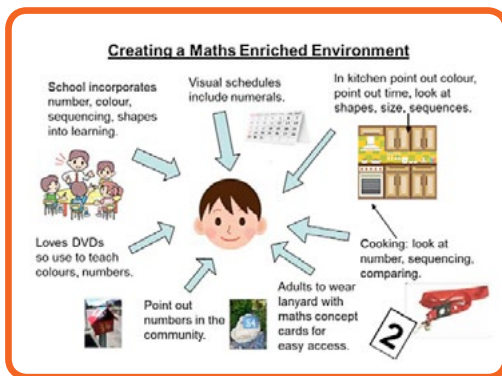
Creating a Maths Enriched Environment

School incorporates number, colour, sequencing, shapes into learning.

Visual schedules include numerals.

In kitchen point out colour, point out time, look at shapes, size, sequences.

Loves DVDs so use to teach colours, numbers.

Cooking: look at number, sequencing, comparing.

Point out numbers in the community.

Adults to wear lanyard with maths concept cards for easy access.

2